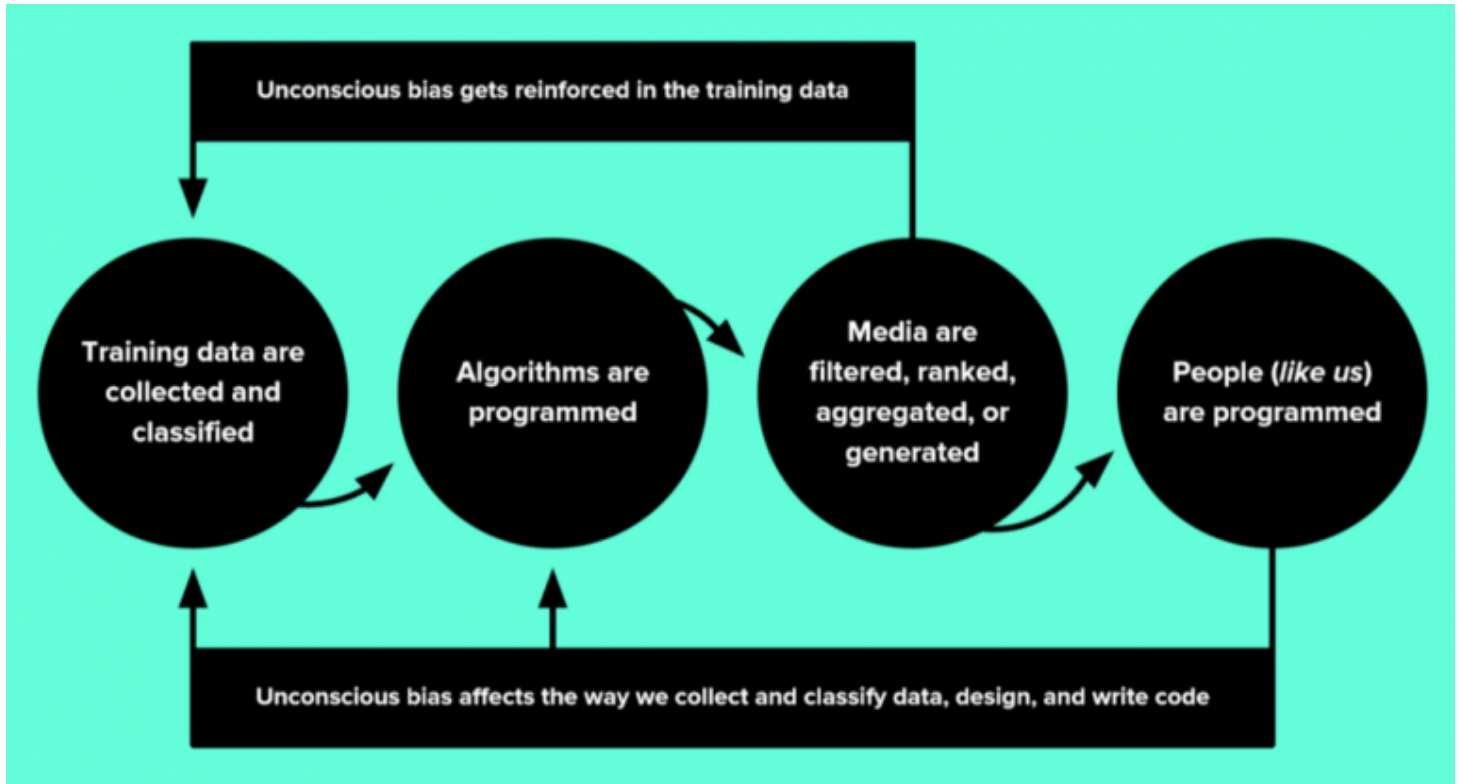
Unconscious bias gets reinforced in the training data

Training data are collected and classified

Algorithms are programmed

Media are filtered, ranked, aggregated, or generated

People (*like us*) are programmed

Unconscious bias affects the way we collect and classify data, design, and write code